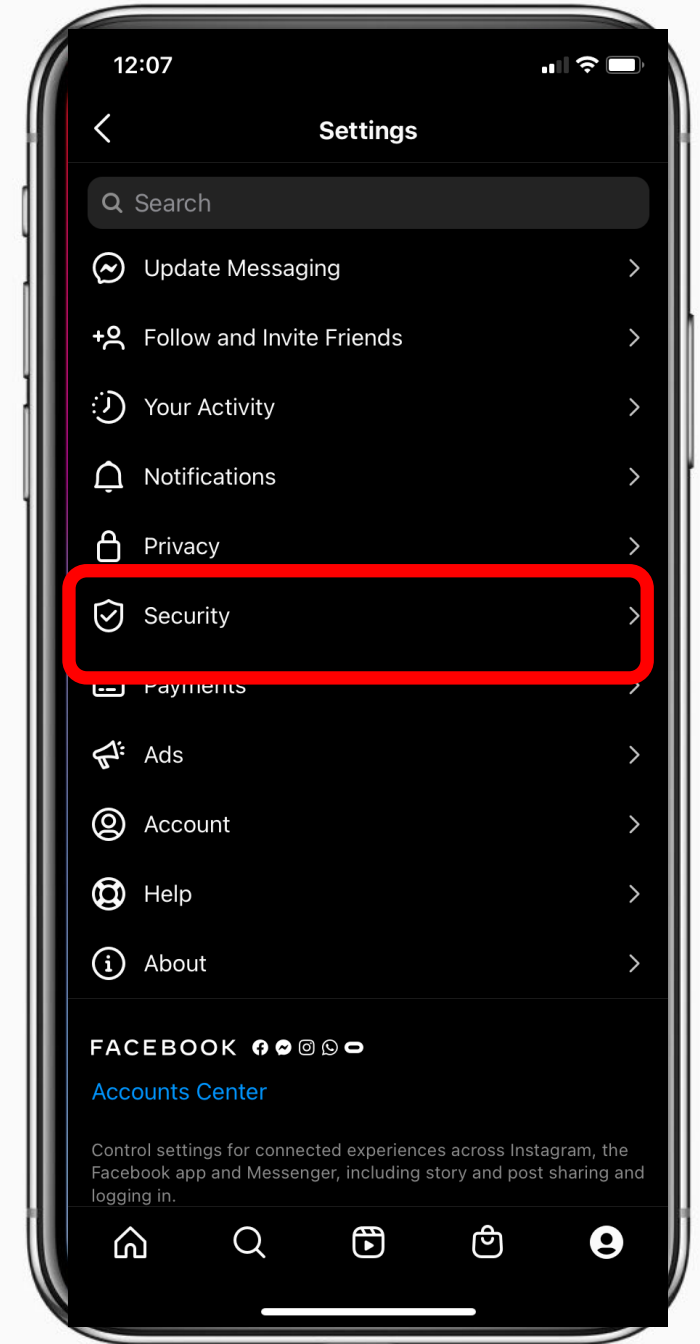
12:07

Settings

Search

Update Messaging

Follow and Invite Friends

Your Activity

Notifications

Privacy

Security

Payments

Ads

Account

Help

About

FACEBOOK

Accounts Center

Control settings for connected experiences across Instagram, the Facebook app and Messenger, including story and post sharing and logging in.